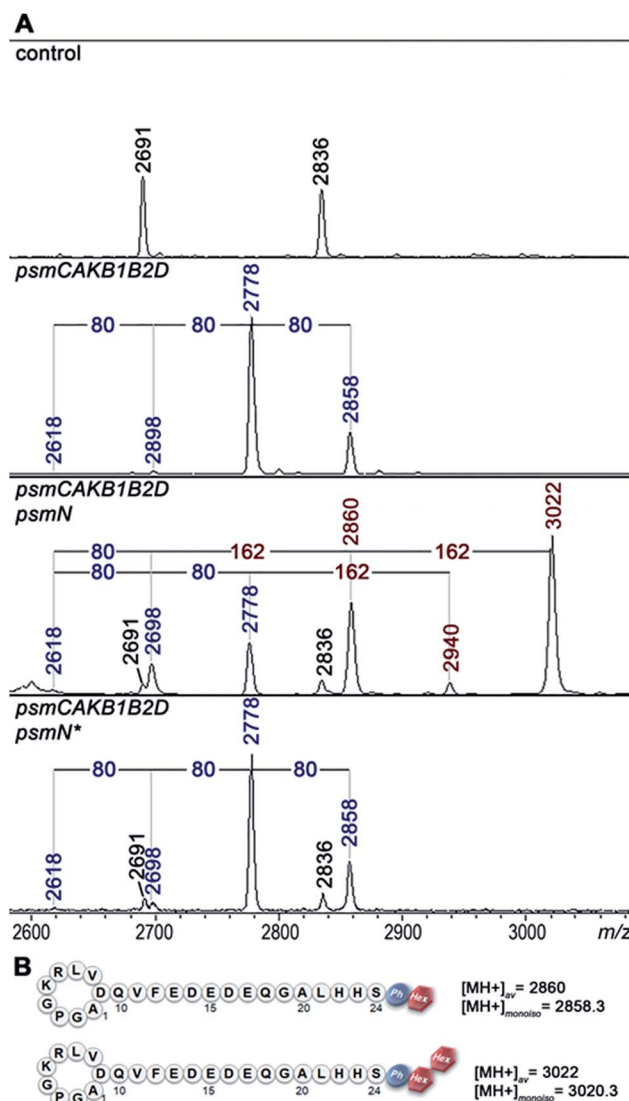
A

control

2691

2836

psmCAKB1B2D

80

80

80

2618

2898

2778

2858

psmCAKB1B2D
psmN

80

162

162

80

80

162

2618

2691

2698

2778

2836

2860

2940

3022

psmCAKB1B2D
psmN*

80

80

80

2618

2691

2698

2778

2836

2858

2600

2700

2800

2900

3000

m/z

B

K R L V D Q V F E D E D E D E Q G A L H H S Ph Hex
G P G A 1 10 15 20 24

$[MH+]_{av}$ = 2860
$[MH+]_{monoiso}$ = 2858.3

K R L V D Q V F E D E D E D E Q G A L H H S Ph Hex Hex
G P G A 1 10 15 20 24

$[MH+]_{av}$ = 3022
$[MH+]_{monoiso}$ = 3020.3